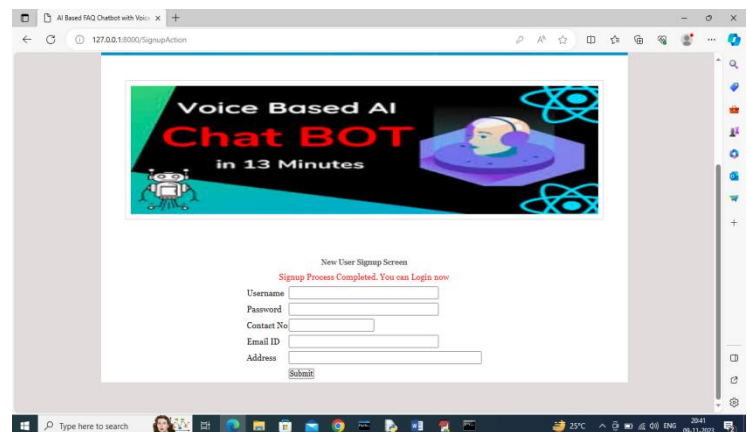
AI Based FAQ Chatbot with Voic ×
127.0.0.1:8000/SignupAction

Voice Based AI
Chat BOT
in 13 Minutes

New User Signup Screen
Signup Process Completed. You can Login now

Username
Password
Contact No
Email ID
Address
Submit

Type here to search
25°C ENG 20:41 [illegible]